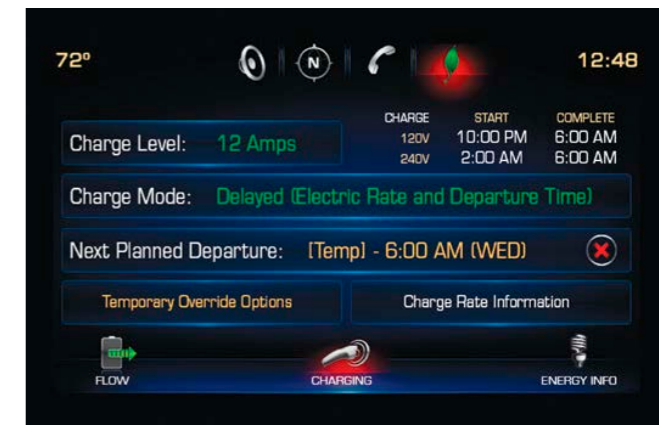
72°

N

12:48

Charge Level: 12 Amps

| CHARGE | START | COMPLETE |
|---|---|---|
| 120V | 10:00 PM | 6:00 AM |
| 240V | 2:00 AM | 6:00 AM |

Charge Mode: Delayed (Electric Rate and Departure Time)

Next Planned Departure: [Temp] - 6:00 AM (WED)

Temporary Override Options

Charge Rate Information

FLOW

CHARGING

ENERGY INFO